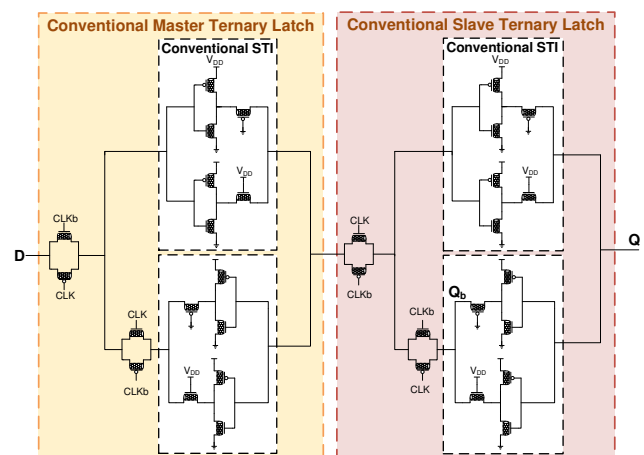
Conventional Master Ternary Latch

Conventional STI

$V_{DD}$

$V_{DD}$

CLKb

D

CLK

CLK

CLKb

$V_{DD}$

Conventional Slave Ternary Latch

Conventional STI

$V_{DD}$

$V_{DD}$

CLK

CLKb

Q

$Q_b$

CLKb

CLK

$V_{DD}$